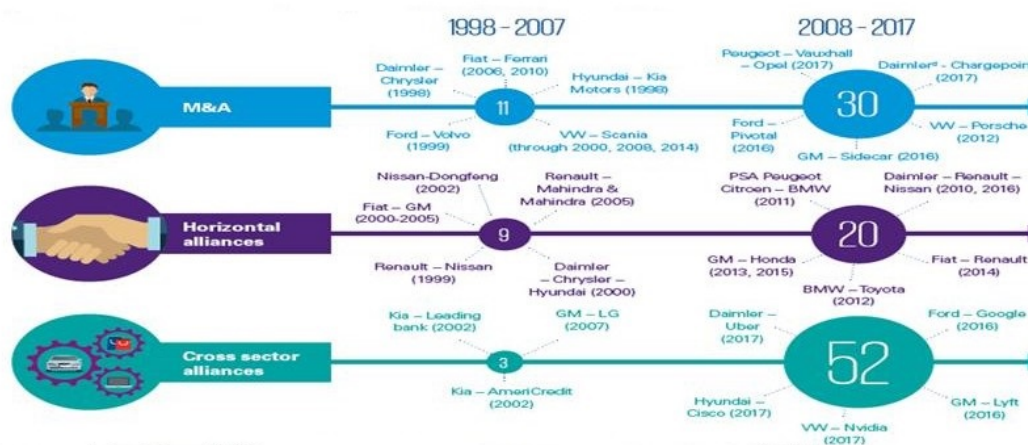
1998 - 2007

2008 - 2017

M&A

Daimler – Chrysler (1998)

Fiat – Ferrari (2006, 2010)

Hyundai – Kia Motors (1998)

11

Ford – Volvo (1999)

VW – Scania (through 2000, 2008, 2014)

Peugeot – Vauxhall – Opel (2017)

Daimler* - Chargepoin

(2017)

30

Ford – Pivotal (2016)

VW – Porsche (2012)

GM – Sidecar (2016)

Horizontal alliances

Nissan-Dongfeng (2002)

Renault – Mahindra & Mahindra (2005)

Fiat – GM (2000-2005)

9

Renault – Nissan (1999)

Daimler – Chrysler – Hyundai (2000)

PSA Peugeot Citroen – BMW (2011)

Daimler – Renault – Nissan (2010, 2016)

20

GM – Honda (2013, 2015)

Fiat – Renault (2014)

BMW – Toyota (2012)

Cross sector alliances

Kia – Leading bank (2002)

GM – LG (2007)

3

Kia – AmeriCredit (2002)

Daimler – Uber (2017)

Ford – Google (2016)

52

Hyundai – Cisco (2017)

GM – Lyft (2016)

VW – Nvidia (2017)